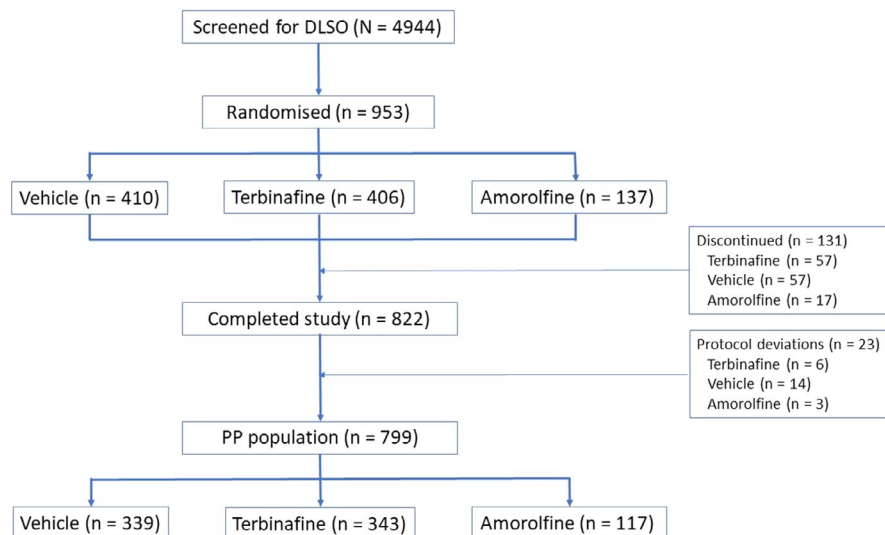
Screened for DLSO (N = 4944)

Randomised (n = 953)

Vehicle (n = 410)

Terbinafine (n = 406)

Amorolfine (n = 137)

Discontinued (n = 131)
Terbinafine (n = 57)
Vehicle (n = 57)
Amorolfine (n = 17)

Completed study (n = 822)

Protocol deviations (n = 23)
Terbinafine (n = 6)
Vehicle (n = 14)
Amorolfine (n = 3)

PP population (n = 799)

Vehicle (n = 339)

Terbinafine (n = 343)

Amorolfine (n = 117)